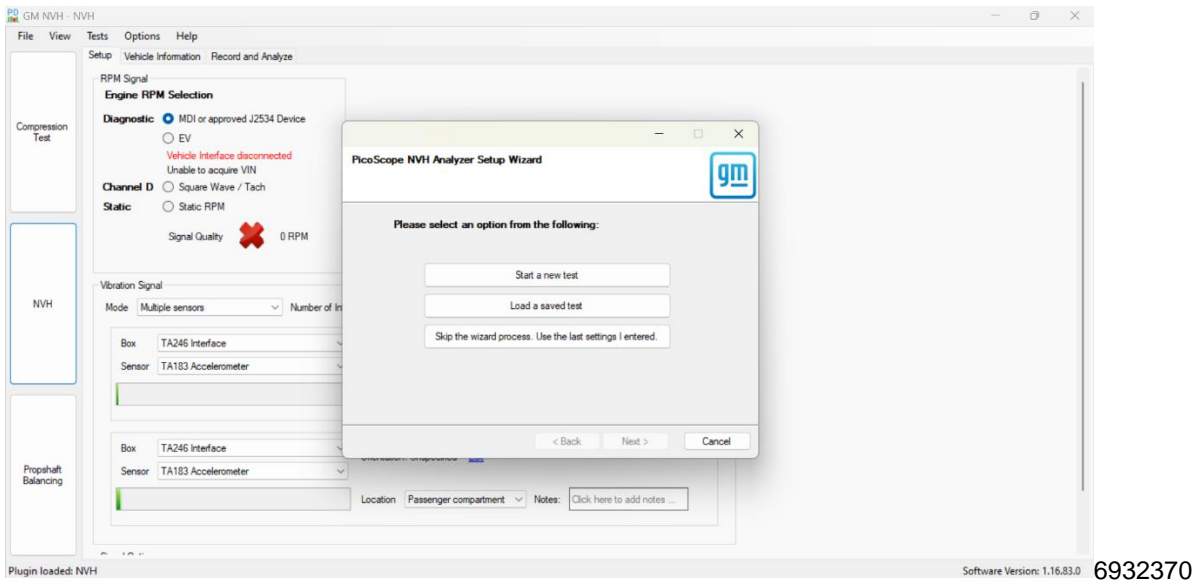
GM NVH - NVH

File View Tests Options Help

Compression Test

NVH

Propshaft Balancing

Setup Vehicle Information Record and Analyze

RPM Signal

Engine RPM Selection

Diagnostic MDI or approved J2534 Device

EV

Vehicle Interface disconnected

Unable to acquire VIN

Channel D Square Wave / Tach

Static Static RPM

Signal Quality 0 RPM

Vibration Signal

Mode Multiple sensors Number of In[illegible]

Box TA246 Interface

Sensor TA183 Accelerometer

Box TA246 Interface

Sensor TA183 Accelerometer

Orientation: Unspecified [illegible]

Location Passenger compartment Notes: Click here to add notes ...

PicoScope NVH Analyzer Setup Wizard

gm

Please select an option from the following:

Start a new test

Load a saved test

Skip the wizard process. Use the last settings I entered.

< Back Next > Cancel

Plugin loaded: NVH

Software Version: 1.16.83.0

6932370